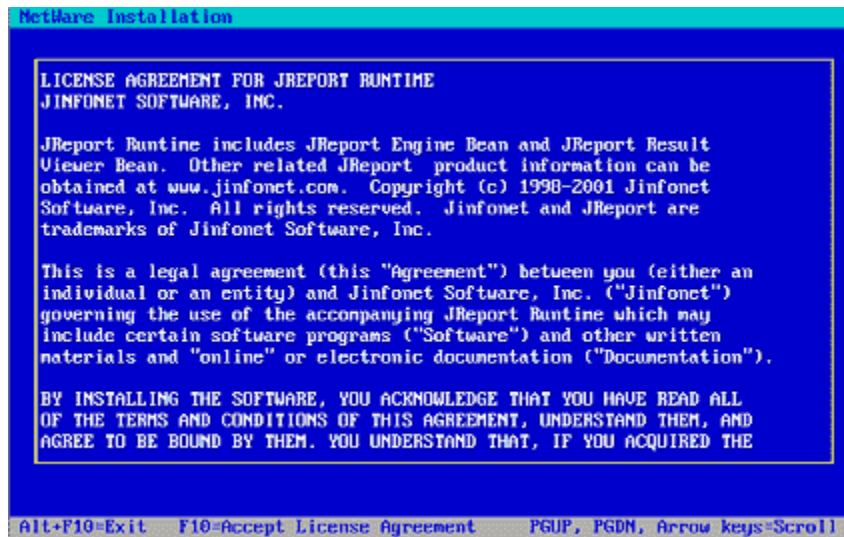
NetWare Installation

LICENSE AGREEMENT FOR JREPORT RUNTIME
JINFONET SOFTWARE, INC.

JReport Runtime includes JReport Engine Bean and JReport Result Viewer Bean. Other related JReport product information can be obtained at www.jinfonet.com. Copyright (c) 1998-2001 Jinfonet Software, Inc. All rights reserved. Jinfonet and JReport are trademarks of Jinfonet Software, Inc.

This is a legal agreement (this "Agreement") between you (either an individual or an entity) and Jinfonet Software, Inc. ("Jinfonet") governing the use of the accompanying JReport Runtime which may include certain software programs ("Software") and other written materials and "online" or electronic documentation ("Documentation").

BY INSTALLING THE SOFTWARE, YOU ACKNOWLEDGE THAT YOU HAVE READ ALL OF THE TERMS AND CONDITIONS OF THIS AGREEMENT, UNDERSTAND THEM, AND AGREE TO BE BOUND BY THEM. YOU UNDERSTAND THAT, IF YOU ACQUIRED THE

Alt+F10=Exit F10=Accept License Agreement PGUP, PGDN, Arrow keys=Scroll